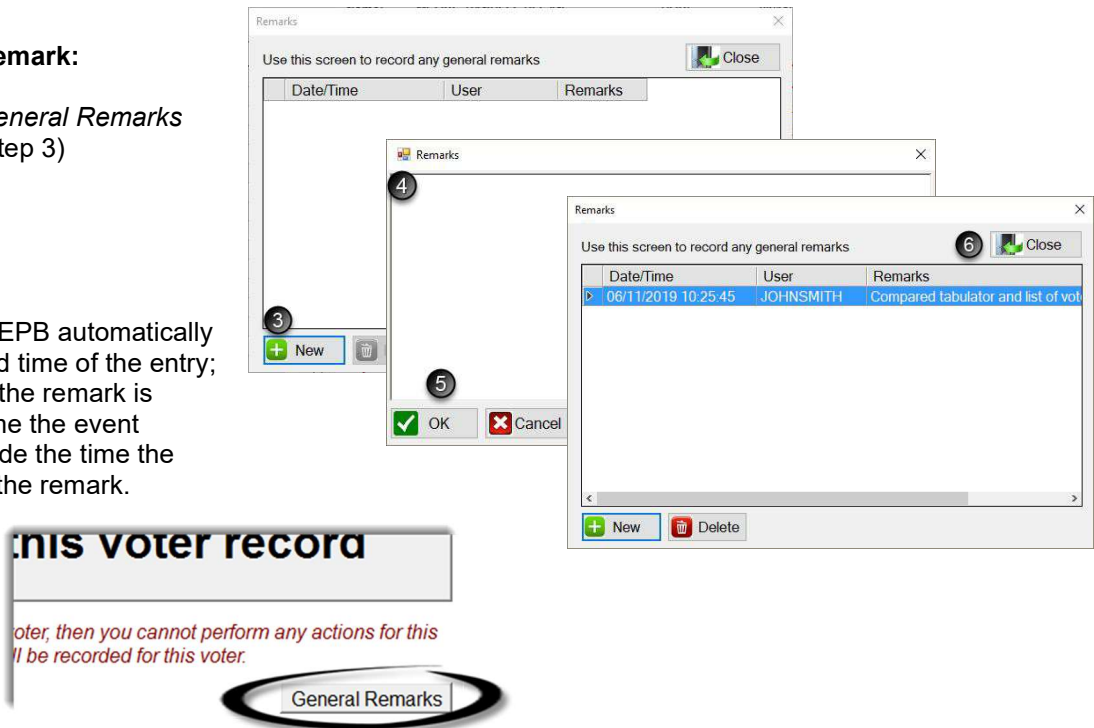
emark:

eneral Remarks
tep 3)

EPB automatically
d time of the entry;
the remark is
ne the event
de the time the
the remark.

Remarks

Use this screen to record any general remarks

Close

| Date/Time | User | Remarks |
|---|---|---|

3

New

Remarks

4

5

OK

Cancel

Remarks

Use this screen to record any general remarks

6

Close

| Date/Time | User | Remarks |
|---|---|---|
| 06/11/2019 10:25:45 | JOHNSMITH | Compared tabulator and list of vot |

New

Delete

this voter record

oter, then you cannot perform any actions for this
ll be recorded for this voter.

General Remarks